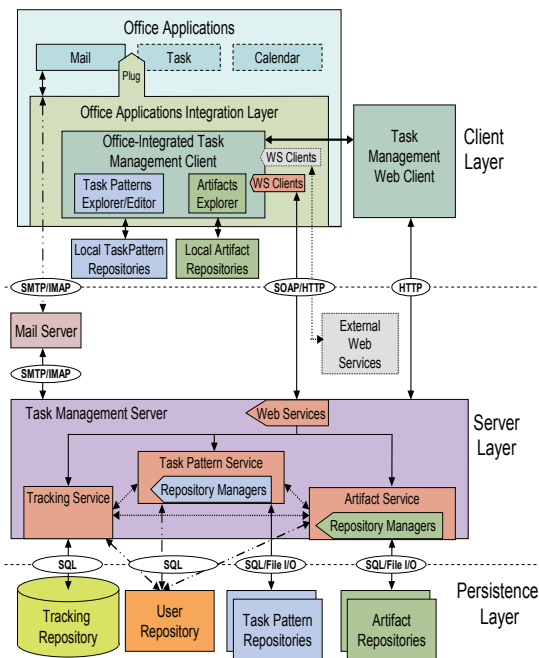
Office Applications

Mail

Task

Calendar

Plug

Office Applications Integration Layer

Office-Integrated Task Management Client

WS Clients

Task Patterns Explorer/Editor

Artifacts Explorer

WS Clients

Task Management Web Client

Client Layer

Local TaskPattern Repositories

Local Artifact Repositories

SMTP/IMAP

SOAP/HTTP

HTTP

Mail Server

External Web Services

SMTP/IMAP

Task Management Server

Web Services

Server Layer

Task Pattern Service

Repository Managers

Tracking Service

Artifact Service

Repository Managers

SQL

SQL

SQL/File I/O

SQL/File I/O

Persistence Layer

Tracking Repository

User Repository

Task Pattern Repositories

Artifact Repositories